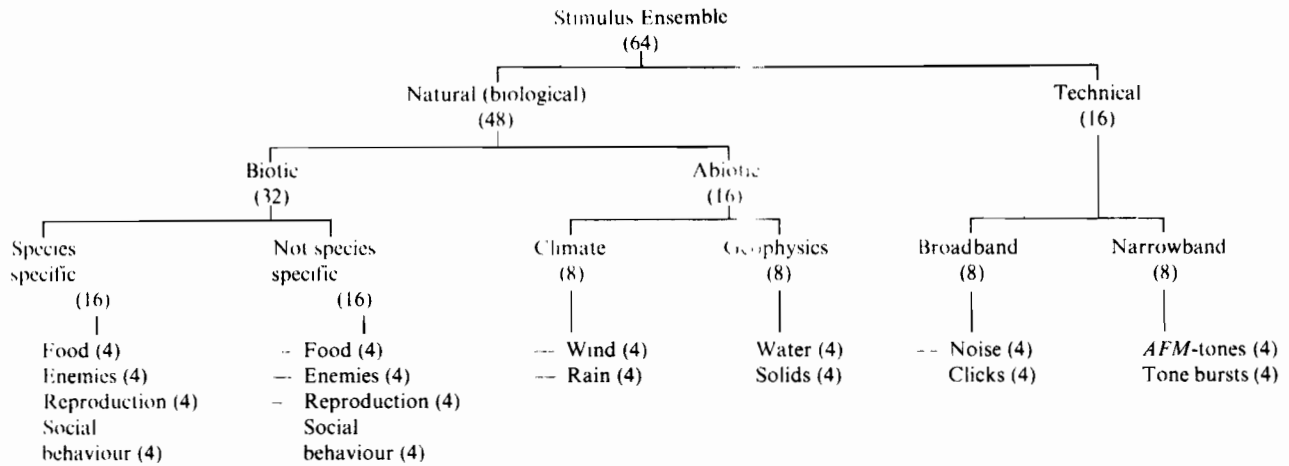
Stimulus Ensemble
(64)

Natural (biological)
(48)

Technical
(16)

Biotic
(32)

Abiotic
(16)

Species specific
(16)

Food (4)
Enemies (4)
Reproduction (4)
Social behaviour (4)

Not species specific
(16)

Food (4)
Enemies (4)
Reproduction (4)
Social behaviour (4)

Climate
(8)

Wind (4)
Rain (4)

Geophysics
(8)

Water (4)
Solids (4)

Broadband
(8)

Noise (4)
Clicks (4)

Narrowband
(8)

AFM-tones (4)
Tone bursts (4)